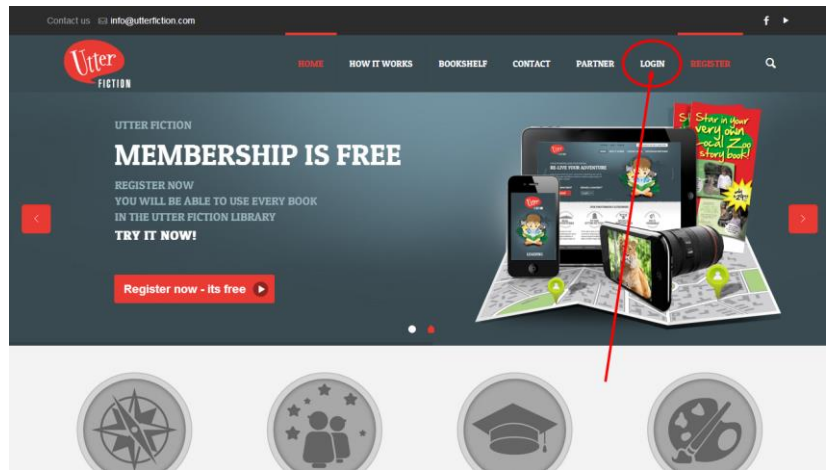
Contact us info@utterfiction.com

Utter FICTION

HOME HOW IT WORKS BOOKSHELF CONTACT PARTNER LOGIN REGISTER

UTTER FICTION

MEMBERSHIP IS FREE

REGISTER NOW
YOU WILL BE ABLE TO USE EVERY BOOK IN THE UTTER FICTION LIBRARY
TRY IT NOW!

Register now - its free

BE-LIVE YOUR ADVENTURE

Star in your very own Local Zoo story book!